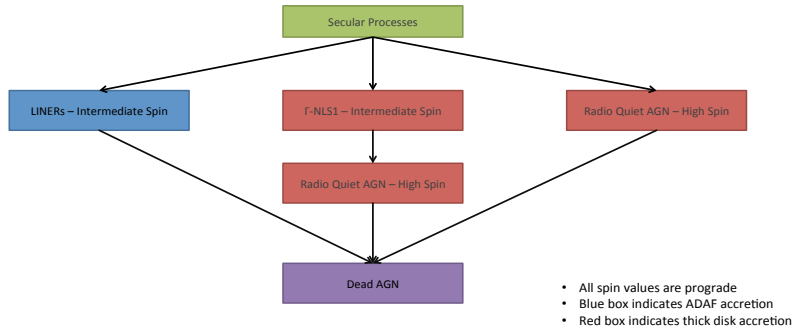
Secular Processes

LINERs – Intermediate Spin

Γ-NLS1 – Intermediate Spin

Radio Quiet AGN – High Spin

Radio Quiet AGN – High Spin

Dead AGN

• All spin values are prograde
• Blue box indicates ADAF accretion
• Red box indicates thick disk accretion